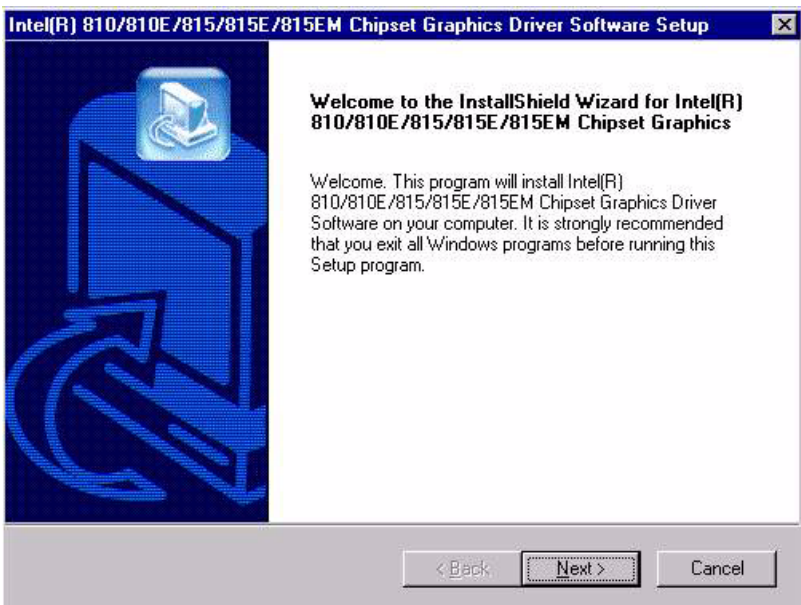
Intel(R) 810/810E/815/815E/815EM Chipset Graphics Driver Software Setup

Welcome to the InstallShield Wizard for Intel(R) 810/810E/815/815E/815EM Chipset Graphics

Welcome. This program will install Intel(R) 810/810E/815/815E/815EM Chipset Graphics Driver Software on your computer. It is strongly recommended that you exit all Windows programs before running this Setup program.

< Back

Next >

Cancel